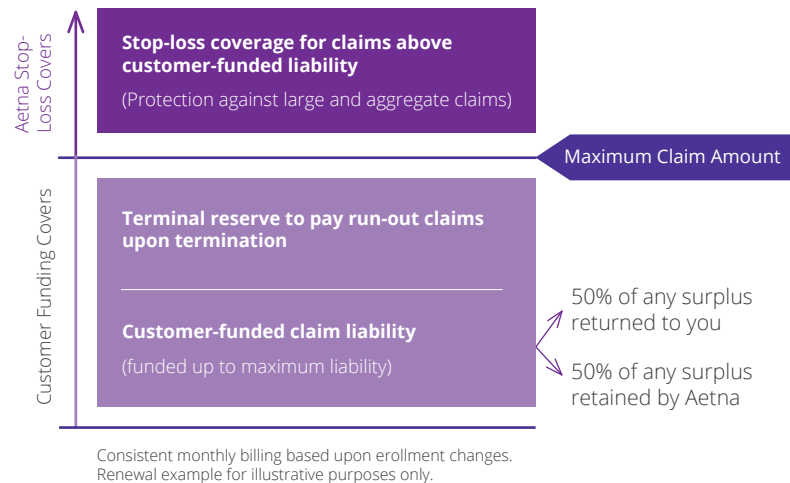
Aetna Stop-Loss Covers

Stop-loss coverage for claims above customer-funded liability

(Protection against large and aggregate claims)

Maximum Claim Amount

Customer Funding Covers

Terminal reserve to pay run-out claims upon termination

Customer-funded claim liability

(funded up to maximum liability)

50% of any surplus returned to you

50% of any surplus retained by Aetna

Consistent monthly billing based upon erollment changes. Renewal example for illustrative purposes only.